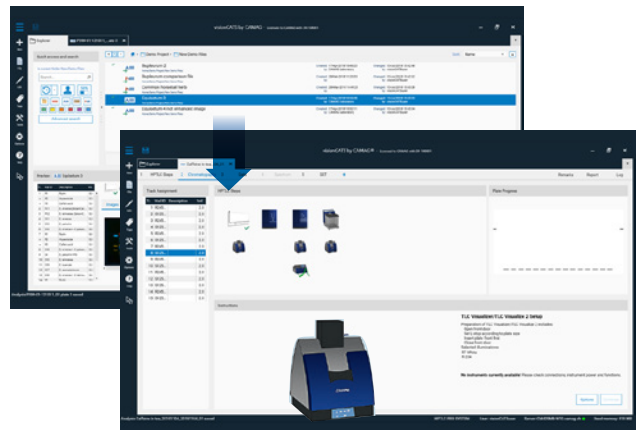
visionCATS by CAMAG

Explorer

Quick access and search

Advanced search

Beglaubigung 2

Replacement consumption file

Common honeydew herb

Ellenberger 3

visionCATS by CAMAG

Explorer

HPTLC Steps

Chromatogram

SST

Remarks

Report

Log

Track Assignment

HPTLC Steps

Plate Progress

Instructions

TLC Visualizer / TLC Visualizer 2 (White)

CAMAG

No instruments currently available. Please check connections, instrument power and functions.